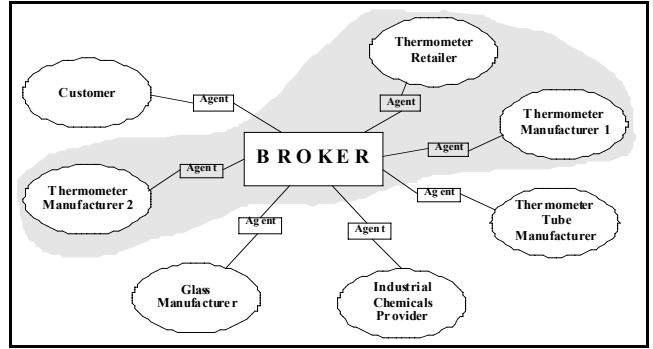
Thermometer Retailer

Customer

Agent

Agent

Thermometer Manufacturer 1

Agent

BROKER

Agent

Thermometer Manufacturer 2

Agent

Agent

Agent

Thermometer Tube Manufacturer

Glass Manufacturer

Industrial Chemicals Provider